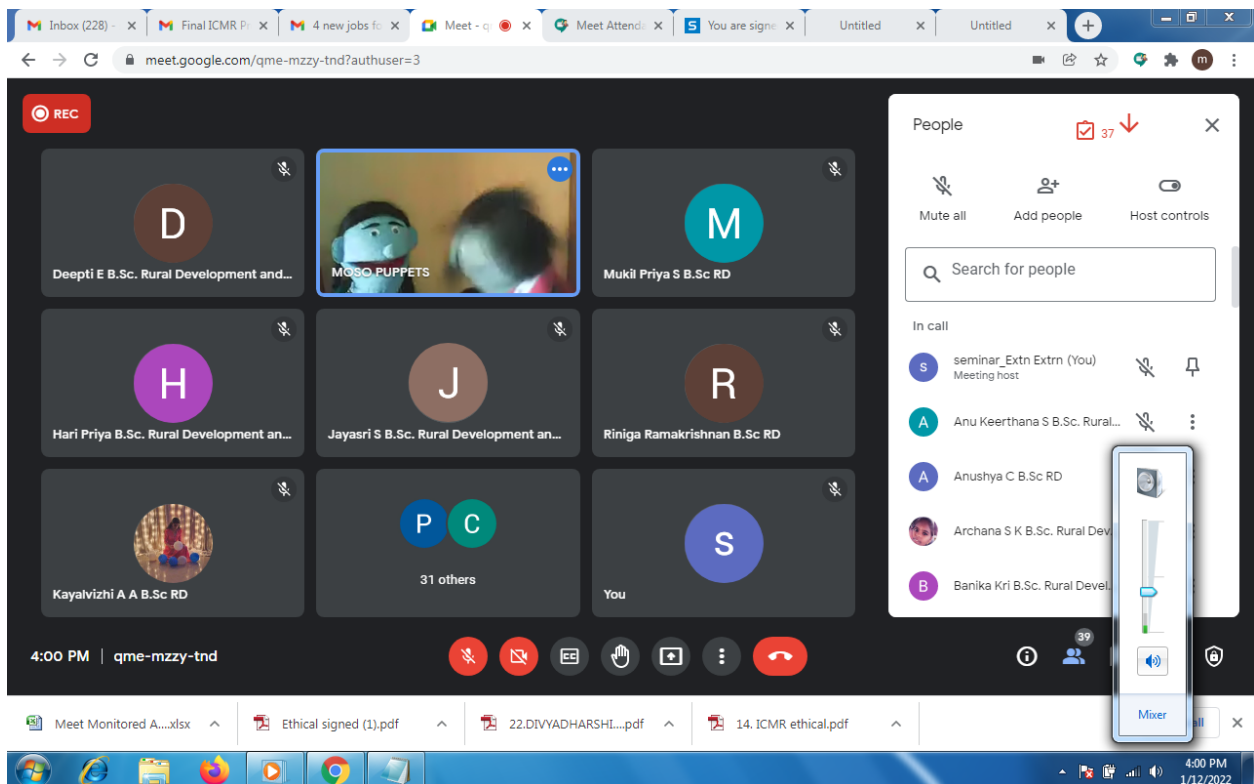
Inbox (228) - ×
Final ICMR P ×
4 new jobs fo ×
Meet - q ×
Meet Attend ×
You are signe ×
Untitled ×
Untitled ×

meet.google.com/qme-mzzy-tnd?authuser=3

REC

D
Deepti E B.Sc. Rural Development and...

MOSO PUPPETS

M
Mukil Priya S B.Sc RD

H
Hari Priya B.Sc. Rural Development an...

J
Jayasri S B.Sc. Rural Development an...

R
Riniga Ramakrishnan B.Sc RD

Kayalvizhi A A B.Sc RD

P C
31 others

S
You

People
37
Mute all
Add people
Host controls
Search for people
In call
seminar_Extn Extrn (You)
Meeting host
Anu Keerthana S B.Sc. Rural...
Anushya C B.Sc RD
Archana S K B.Sc. Rural Dev
Banika Kri B.Sc. Rural Devel...

Mixer

4:00 PM | qme-mzzy-tnd

39

Meet Monitored A....xlsx
Ethical signed (1).pdf
22.DIVYADHARSHI....pdf
14. ICMR ethical.pdf

4:00 PM
1/12/2022